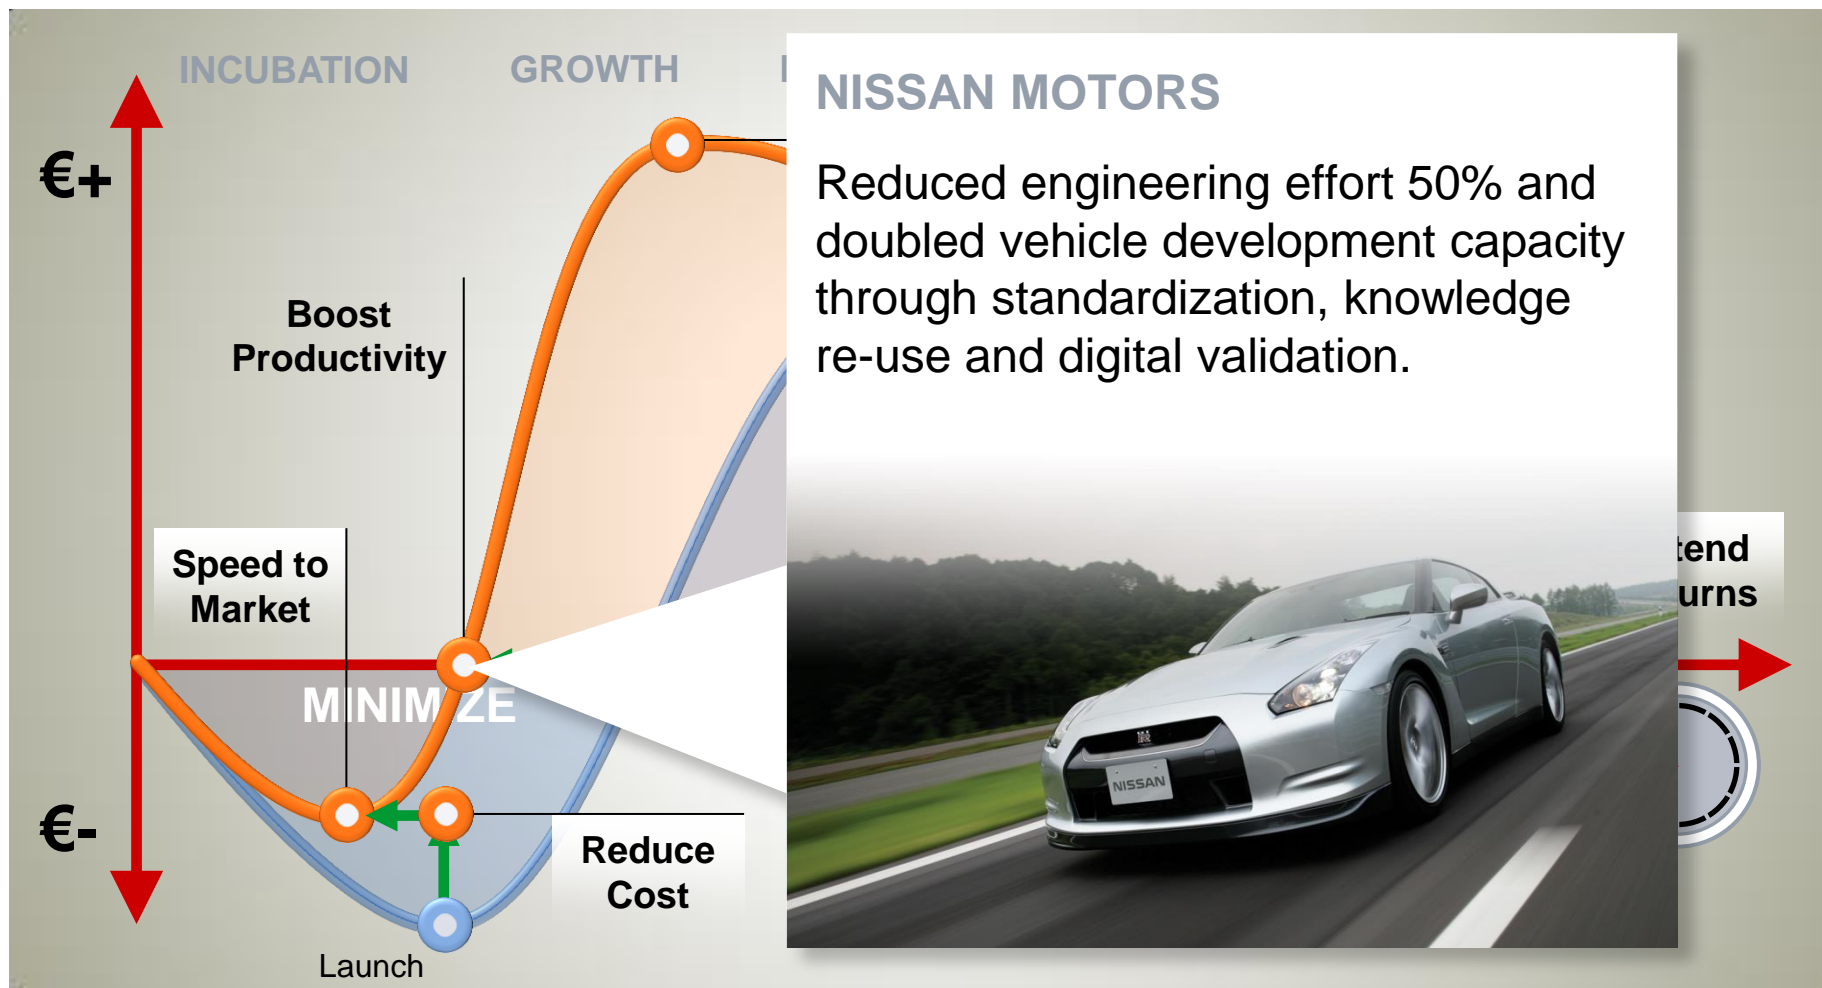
INCUBATION

GROWTH

NISSAN MOTORS

Reduced engineering effort 50% and doubled vehicle development capacity through standardization, knowledge re-use and digital validation.

€+

Boost Productivity

Speed to Market

MINIM ZE

€-

Reduce Cost

Launch

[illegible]tend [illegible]urns

NISSAN